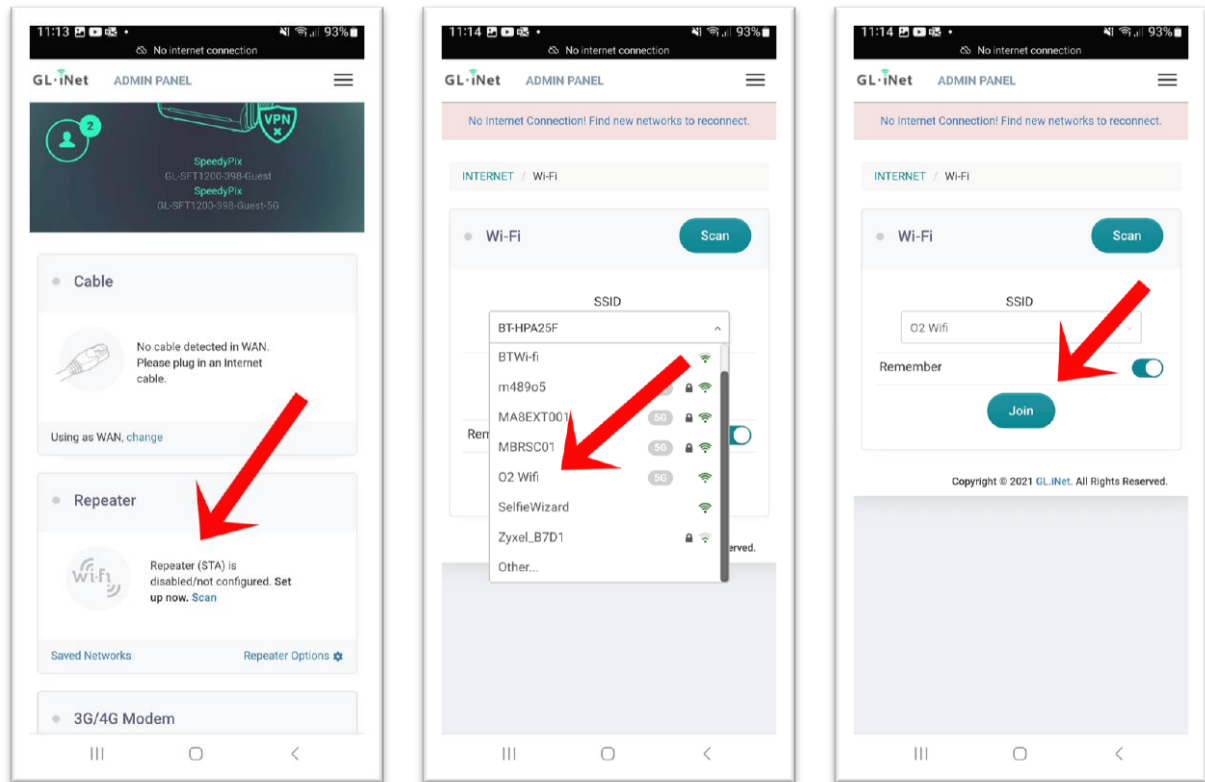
11:13 93%
No internet connection
GL·iNet ADMIN PANEL

2
VPN
SpeedyPix
GL-SFT1200-398-Guest
SpeedyPix
GL-SFT1200-398-Guest-5G

Cable

No cable detected in WAN. Please plug in an Internet cable.

Using as WAN, change

Repeater

wi-fi
Repeater (STA) is disabled/not configured. Set up now. Scan

Saved Networks
Repeater Options

3G/4G Modem

11:14 93%
No internet connection
GL·iNet ADMIN PANEL

No Internet Connection! Find new networks to reconnect.

INTERNET / Wi-Fi

Wi-Fi
Scan

SSID
BT-HPA25F
BTWi-fi
m489o5
MA8EXT001 5G
MBRSC01 5G
O2 Wifi 5G
SelfieWizard
Zyxel_B7D1
Other...
Rem
erved.

11:14 93%
No internet connection
GL·iNet ADMIN PANEL

No Internet Connection! Find new networks to reconnect.

INTERNET / Wi-Fi

Wi-Fi
Scan

SSID
O2 Wifi
Remember
Join

Copyright © 2021 GL.iNet. All Rights Reserved.